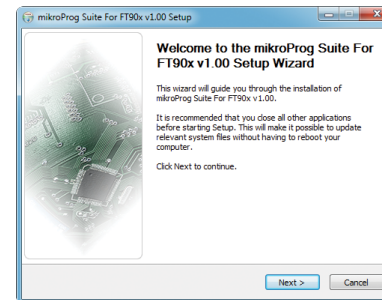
mikroProg Suite For FT90x v1.00 Setup

Welcome to the mikroProg Suite For FT90x v1.00 Setup Wizard

This wizard will guide you through the installation of mikroProg Suite For FT90x v1.00.

It is recommended that you close all other applications before starting Setup. This will make it possible to update relevant system files without having to reboot your computer.

Click Next to continue.

Next >

Cancel